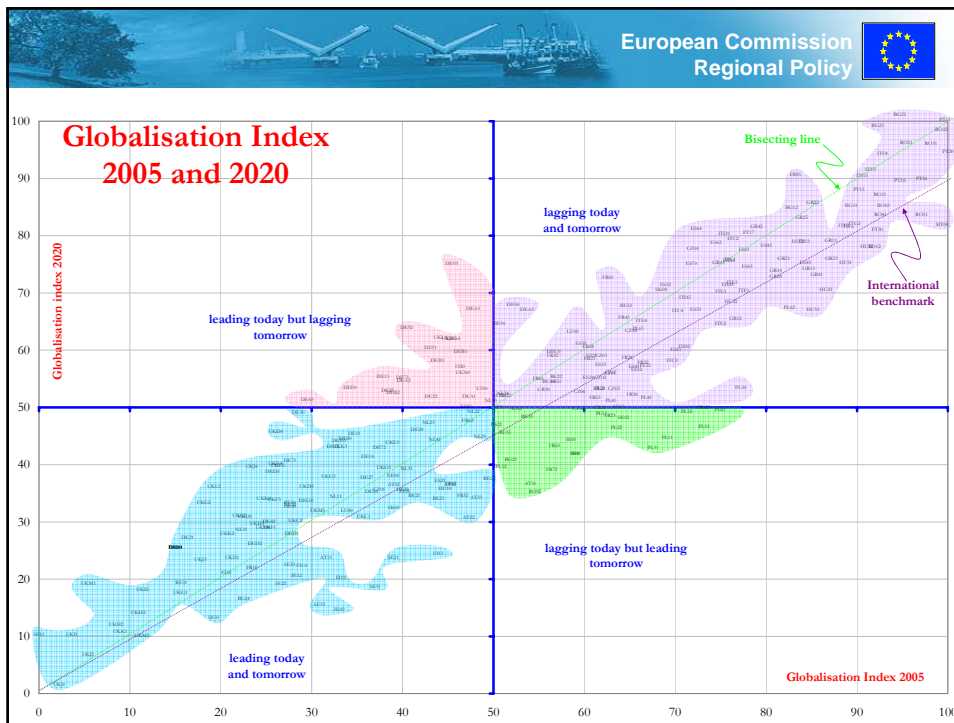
European Commission
Regional Policy

Globalisation Index 2005 and 2020

Bisecting line

lagging today and tomorrow

International benchmark

leading today but lagging tomorrow

lagging today but leading tomorrow

leading today and tomorrow

Globalisation index 2020

Globalisation Index 2005

100
90
80
70
60
50
40
30
20
10
0

0 10 20 30 40 50 60 70 80 90 100